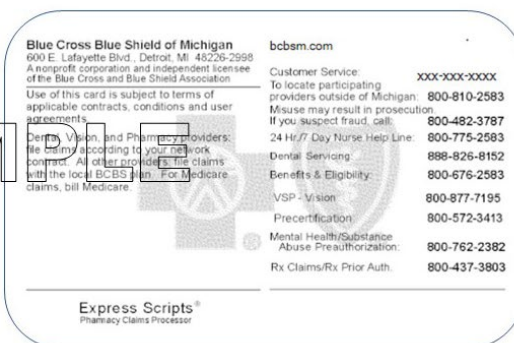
Blue Cross Blue Shield of Michigan
600 E. Lafayette Blvd., Detroit, MI 48226-2998
A nonprofit corporation and independent licensee of the Blue Cross and Blue Shield Association

Use of this card is subject to terms of applicable contracts, conditions and user agreements.

Dental, Vision, and Pharmacy providers: file claims according to your network contract. All other providers, file claims with the local BCBS plan. For Medicare claims, bill Medicare.

bcbsm.com

Customer Service: XXX-XXX-XXXX
To locate participating providers outside of Michigan: 800-810-2583
Misuse may result in prosecution. If you suspect fraud, call: 800-482-3787
24 Hr./7 Day Nurse Help Line: 800-775-2583
Dental Servicing: 888-826-8152
Benefits & Eligibility: 800-676-2583
VSP - Vision: 800-877-7195
Precertification: 800-572-3413
Mental Health/Substance Abuse Preauthorization: 800-762-2382
Rx Claims/Rx Prior Auth: 800-437-3803

Express Scripts®
Pharmacy Claims Processor